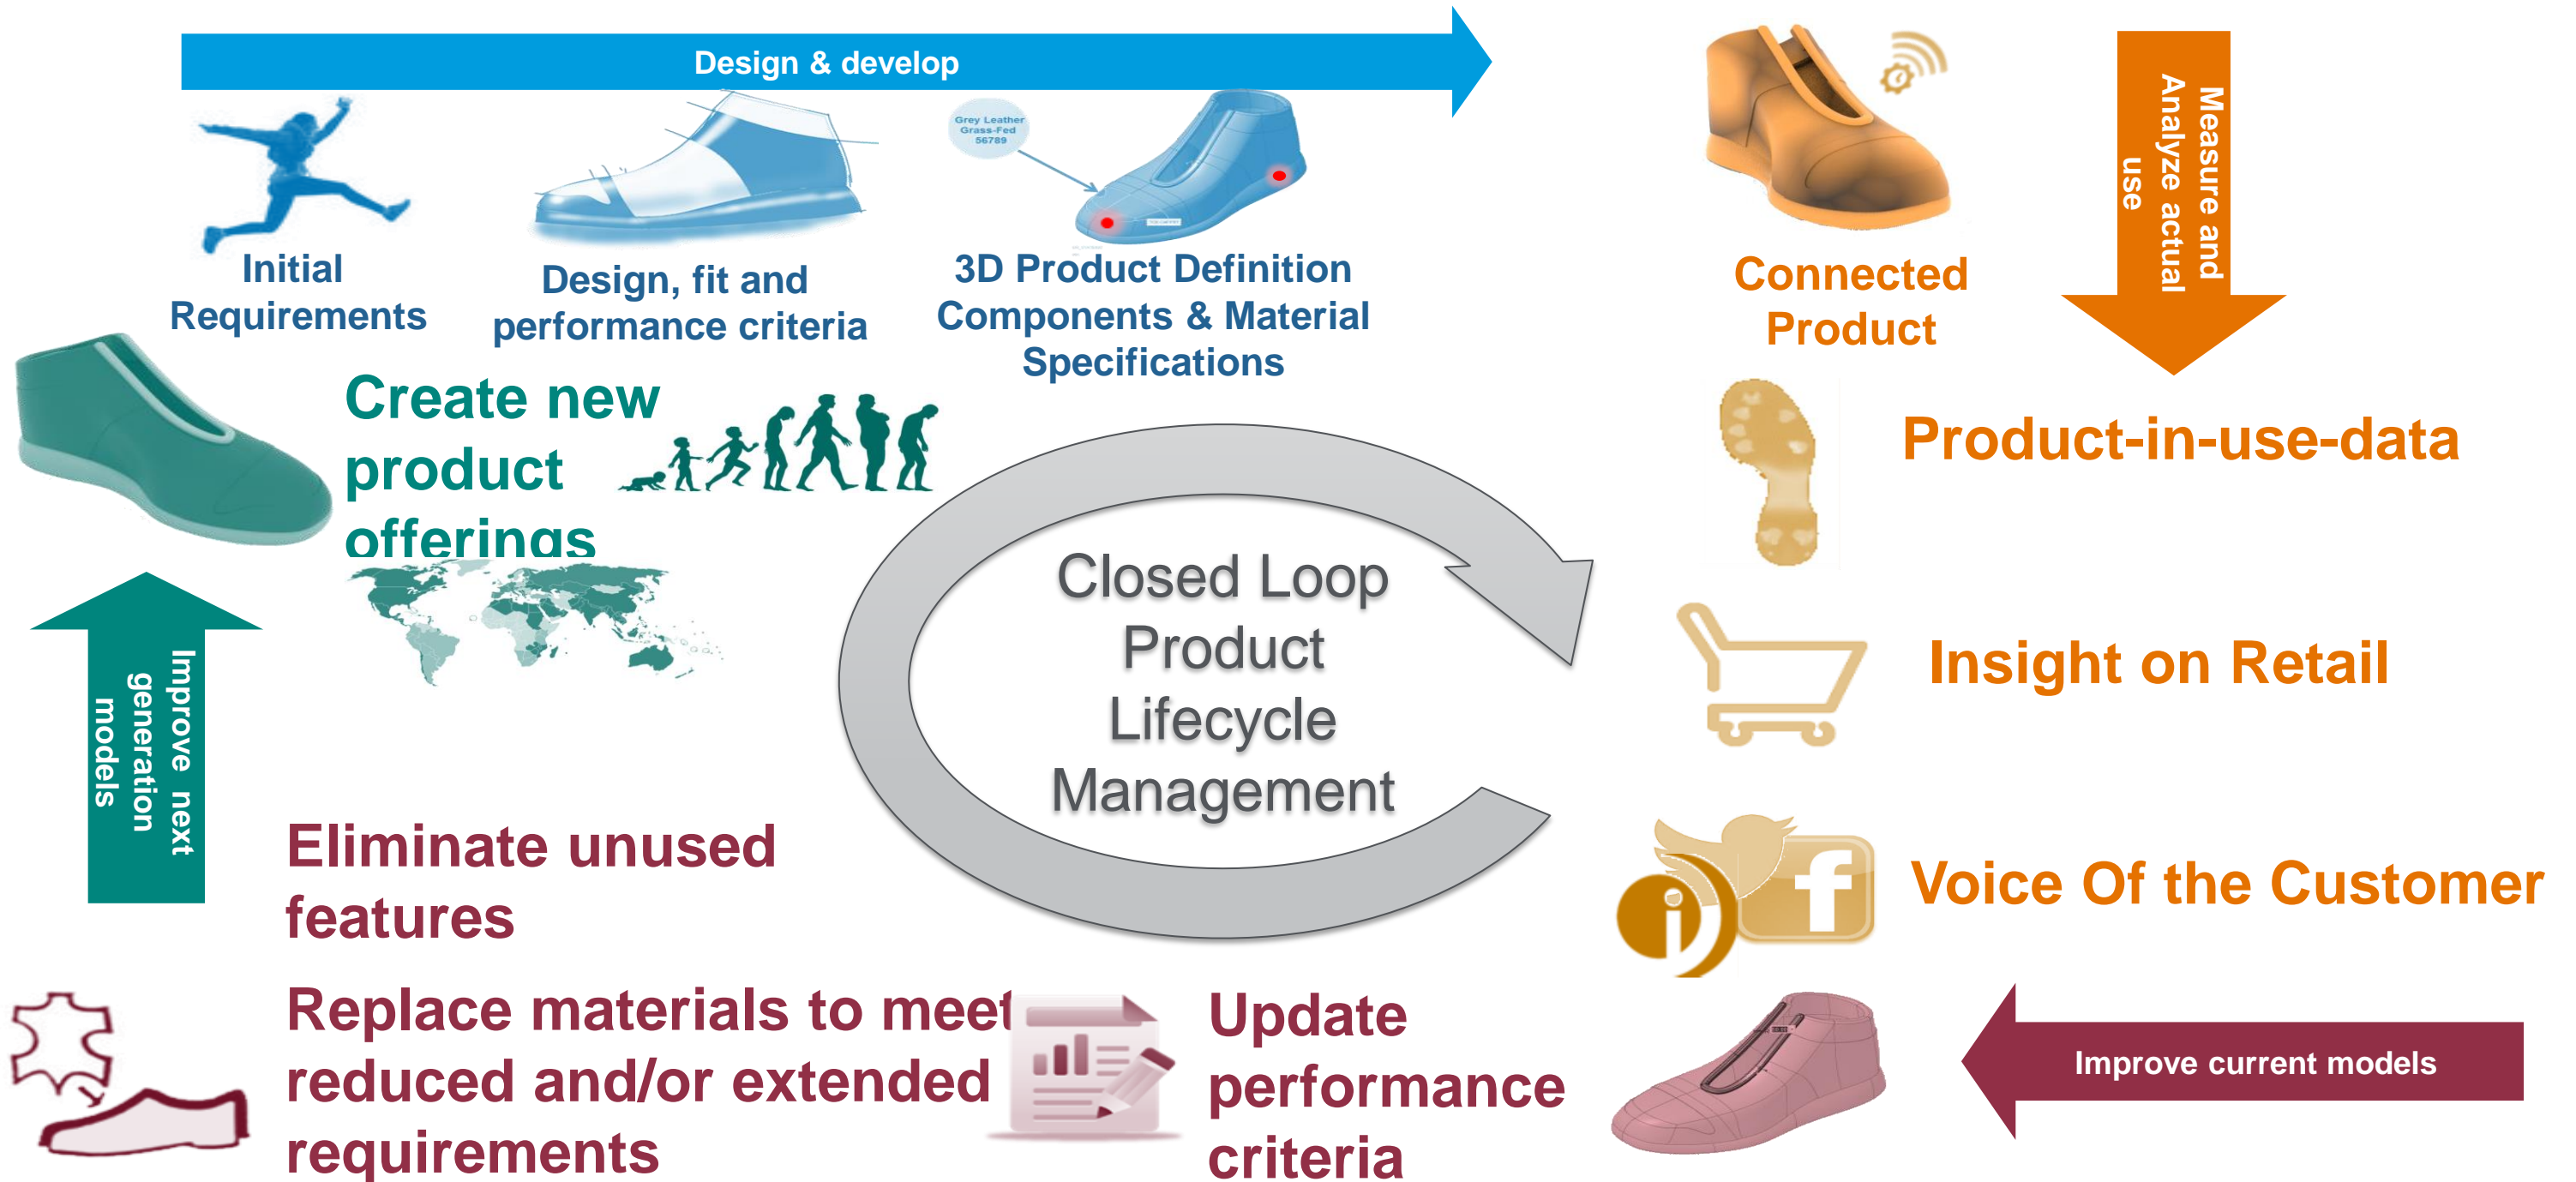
Design & develop

Initial Requirements

Design, fit and performance criteria

Grey Leather Grass-Fed 56789

3D Product Definition Components & Material Specifications

Connected Product

Measure and Analyze actual use

Create new product offerings

Product-in-use-data

Closed Loop Product Lifecycle Management

Insight on Retail

Improve next generation models

Voice Of the Customer

Eliminate unused features

Replace materials to meet reduced and/or extended requirements

Update performance criteria

Improve current models